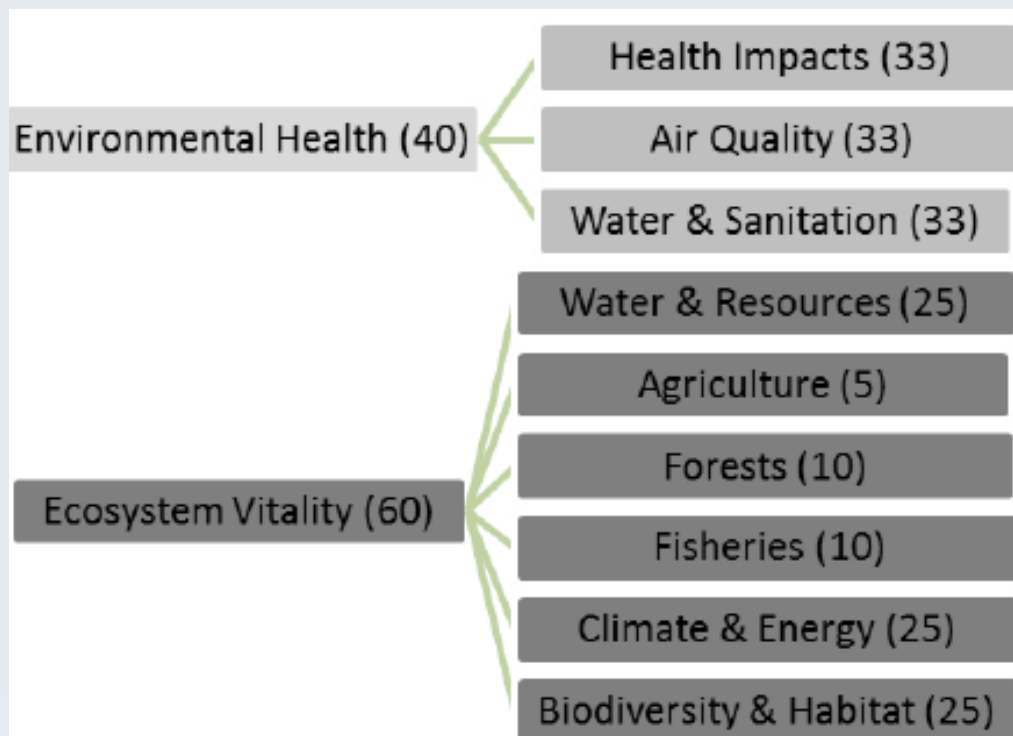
Environmental Health (40)

Health Impacts (33)

Air Quality (33)

Water & Sanitation (33)

Ecosystem Vitality (60)

Water & Resources (25)

Agriculture (5)

Forests (10)

Fisheries (10)

Climate & Energy (25)

Biodiversity & Habitat (25)